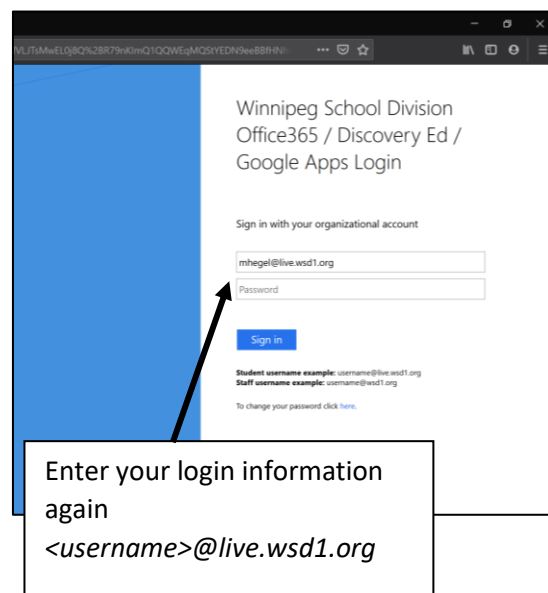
VLJTsMwEL0j8Q%2BR79nKlmQ1QQWEqMQStYEDN9eeBBfHN

Winnipeg School Division Office365 / Discovery Ed / Google Apps Login

Sign in with your organizational account

mhegel@live.wsd1.org

Password

Sign in

**Student username example:** username@live.wsd1.org
**Staff username example:** username@wsd1.org

To change your password click here.

Enter your login information again
*<username>@live.wsd1.org*